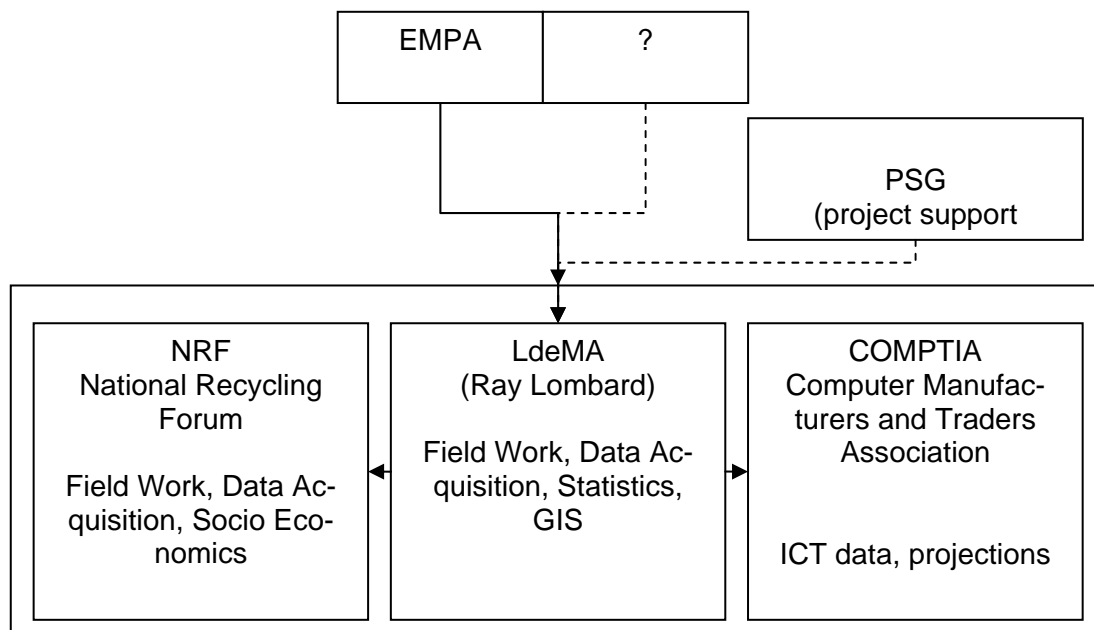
EMPA

?

PSG
(project support

NRF
National Recycling Forum

Field Work, Data Acquisition, Socio Economics

LdeMA
(Ray Lombard)

Field Work, Data Acquisition, Statistics, GIS

COMPTIA
Computer Manufacturers and Traders Association

ICT data, projections